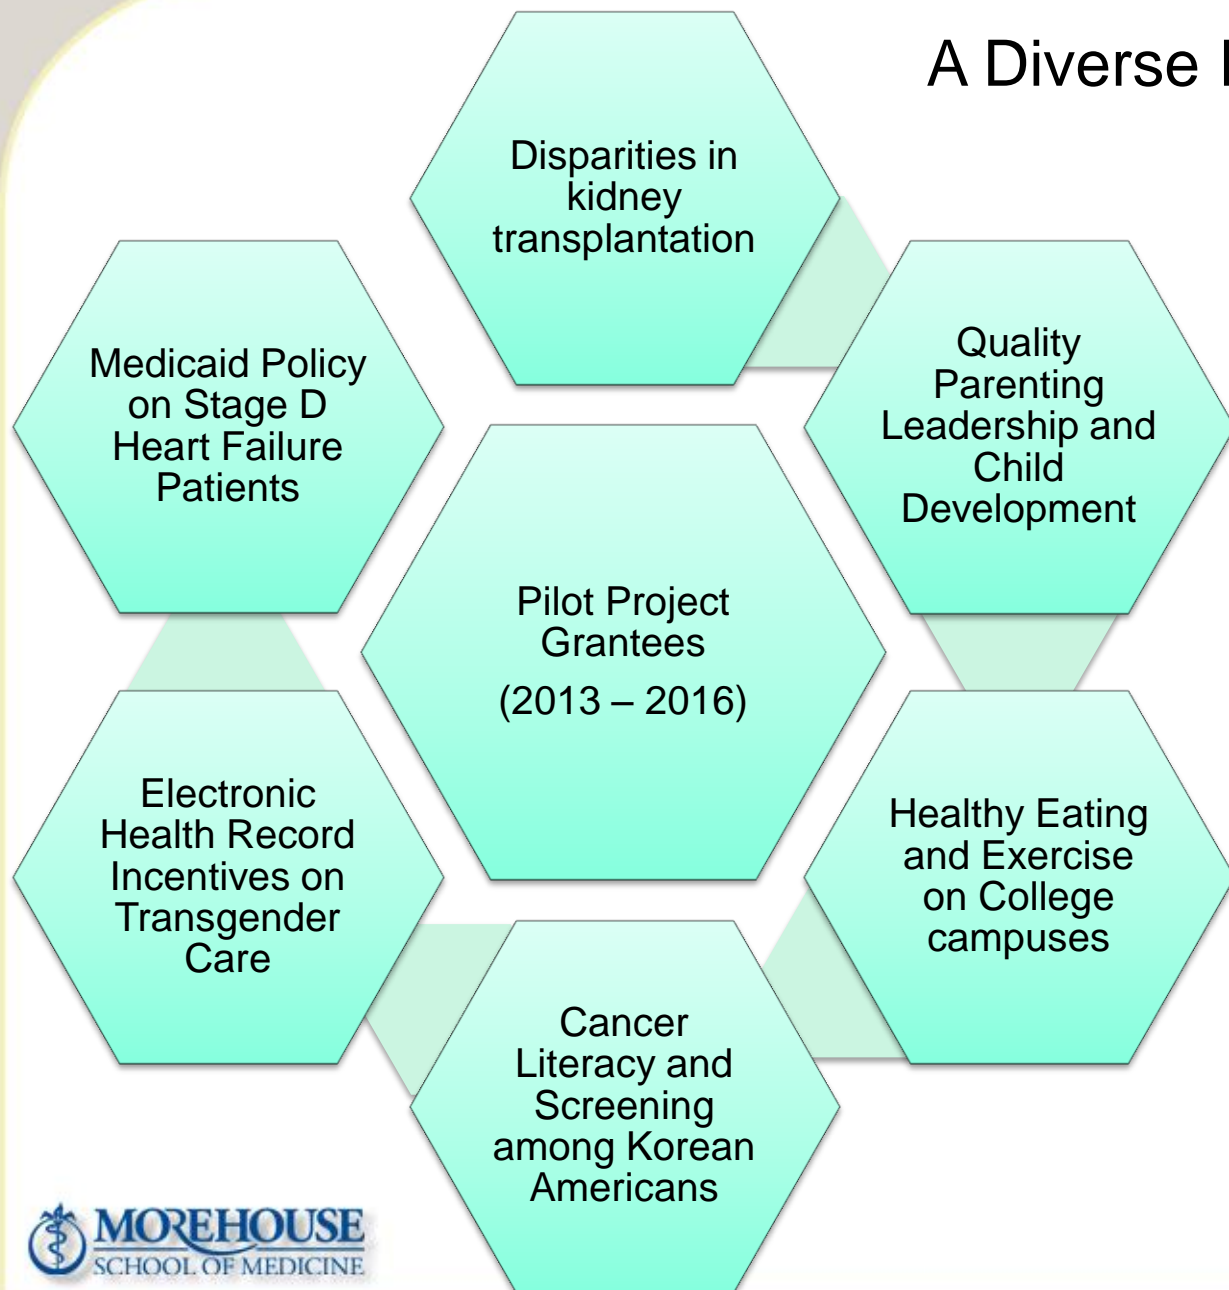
A Diverse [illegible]

Disparities in kidney transplantation

Medicaid Policy on Stage D Heart Failure Patients

Quality Parenting Leadership and Child Development

Pilot Project Grantees

(2013 – 2016)

Electronic Health Record Incentives on Transgender Care

Healthy Eating and Exercise on College campuses

Cancer Literacy and Screening among Korean Americans

MOREHOUSE SCHOOL OF MEDICINE